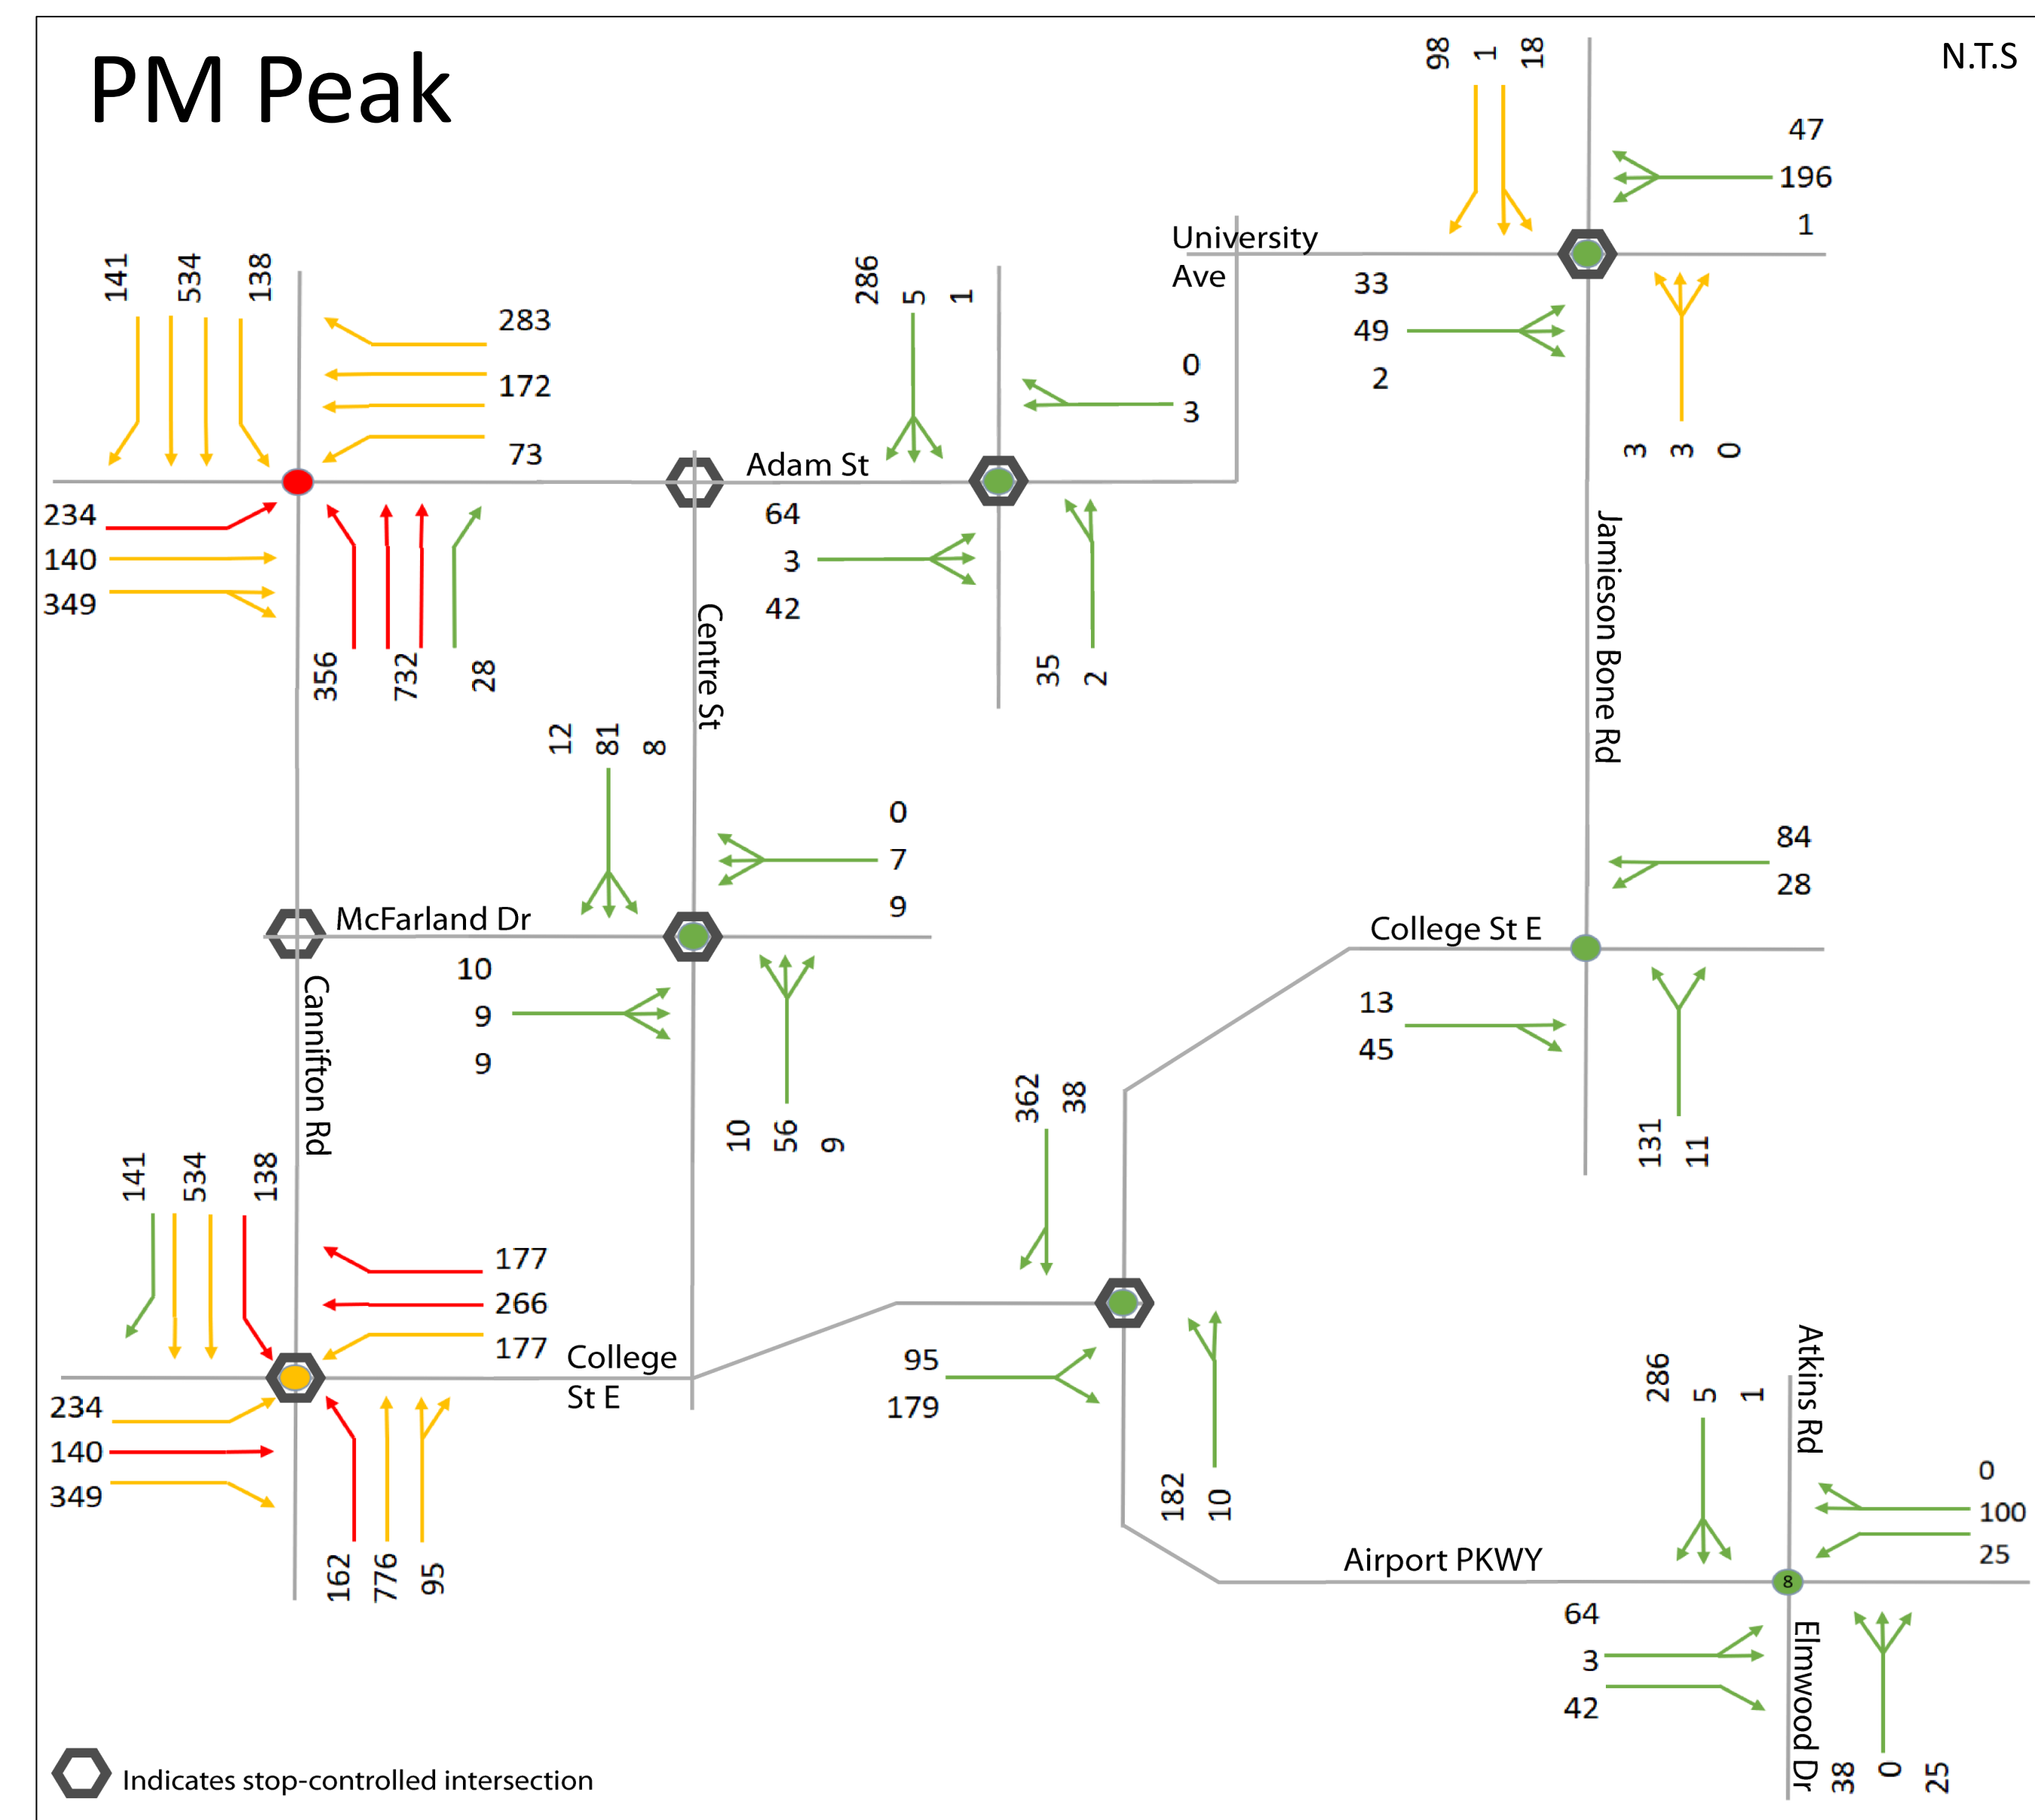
PM Peak

N.T.S

98 1 18

47
196
1

University Ave

33
49
2

3 3 0

141 534 138

283
172
73

286 5 1

0
3

Adam St

234
140
349

356 732 28

64
3
42

35 2

Jamieson Bone Rd

Centre St

12 81 8

0
7
9

84
28

McFarland Dr

College St E

10
9
9

10 56 9

13
45

Cannifton Rd

362 38

131 11

141 534 138

177
266
177

College St E

95
179

286 5 1

Atkins Rd

234
140
349

182 10

0
100
25

162 776 95

Airport PKWY

8

64
3
42

Elmwood Dr

38 0 25

Indicates stop-controlled intersection